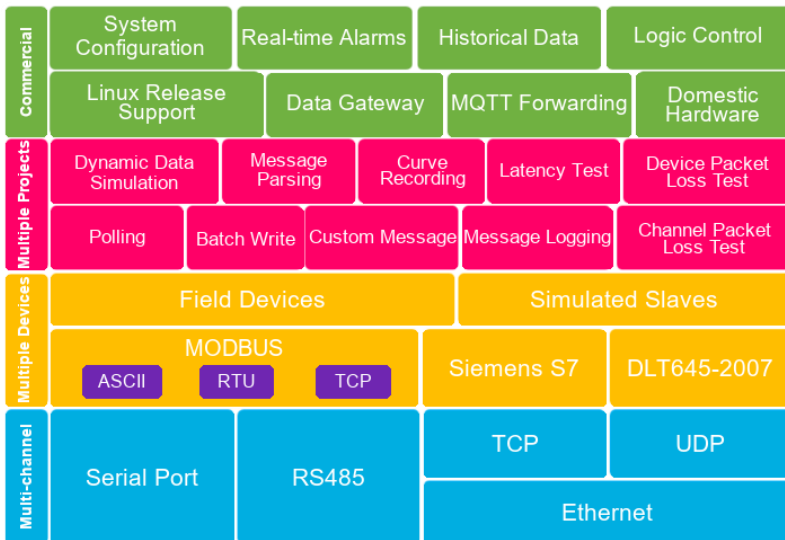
Commercial

System Configuration

Real-time Alarms

Historical Data

Logic Control

Linux Release Support

Data Gateway

MQTT Forwarding

Domestic Hardware

Multiple Projects

Dynamic Data Simulation

Message Parsing

Curve Recording

Latency Test

Device Packet Loss Test

Polling

Batch Write

Custom Message

Message Logging

Channel Packet Loss Test

Multiple Devices

Field Devices

Simulated Slaves

MODBUS

ASCII

RTU

TCP

Siemens S7

DLT645-2007

Muti-channel

Serial Port

RS485

TCP

UDP

Ethernet